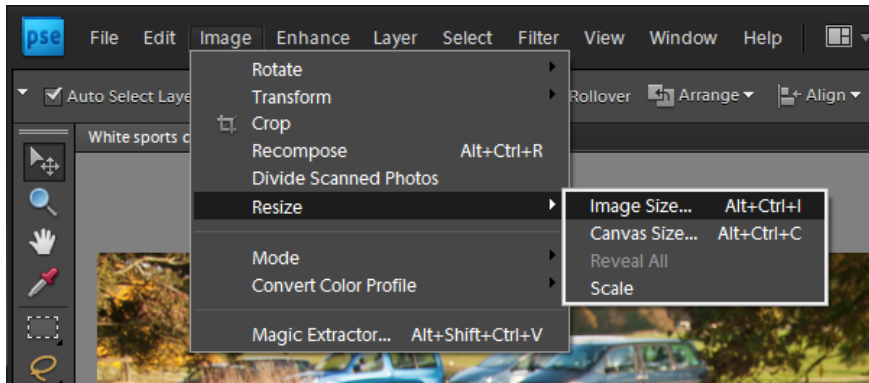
pse File Edit Image Enhance Layer Select Filter View Window Help

Auto Select Laye

Rollover Arrange Align

White sports c

Rotate
Transform
Crop
Recompose Alt+Ctrl+R
Divide Scanned Photos
Resize
Mode
Convert Color Profile
Magic Extractor... Alt+Shift+Ctrl+V

Image Size... Alt+Ctrl+I
Canvas Size... Alt+Ctrl+C
Reveal All
Scale